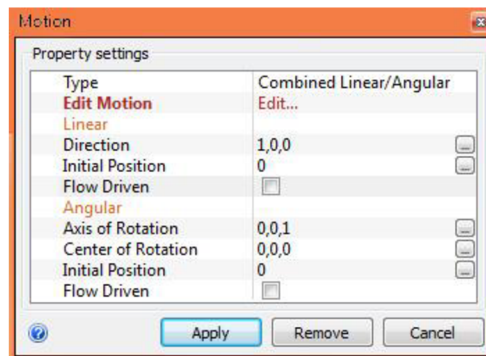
Motion

Property settings

| | |
|---|---|
| Type | Combined Linear/Angular |
| Edit Motion | Edit... |
| Linear | |
| Direction | 1,0,0 |
| Initial Position | 0 |
| Flow Driven | |
| Angular | |
| Axis of Rotation | 0,0,1 |
| Center of Rotation | 0,0,0 |
| Initial Position | 0 |
| Flow Driven | |

Apply Remove Cancel